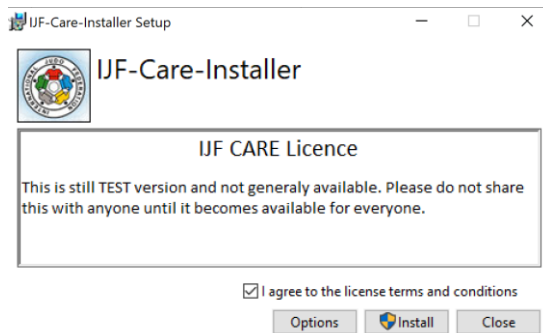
IJF-Care-Installer Setup

IJF-Care-Installer

IJF CARE Licence

This is still TEST version and not generaly available. Please do not share this with anyone until it becomes available for everyone.

I agree to the license terms and conditions

Options
Install
Close